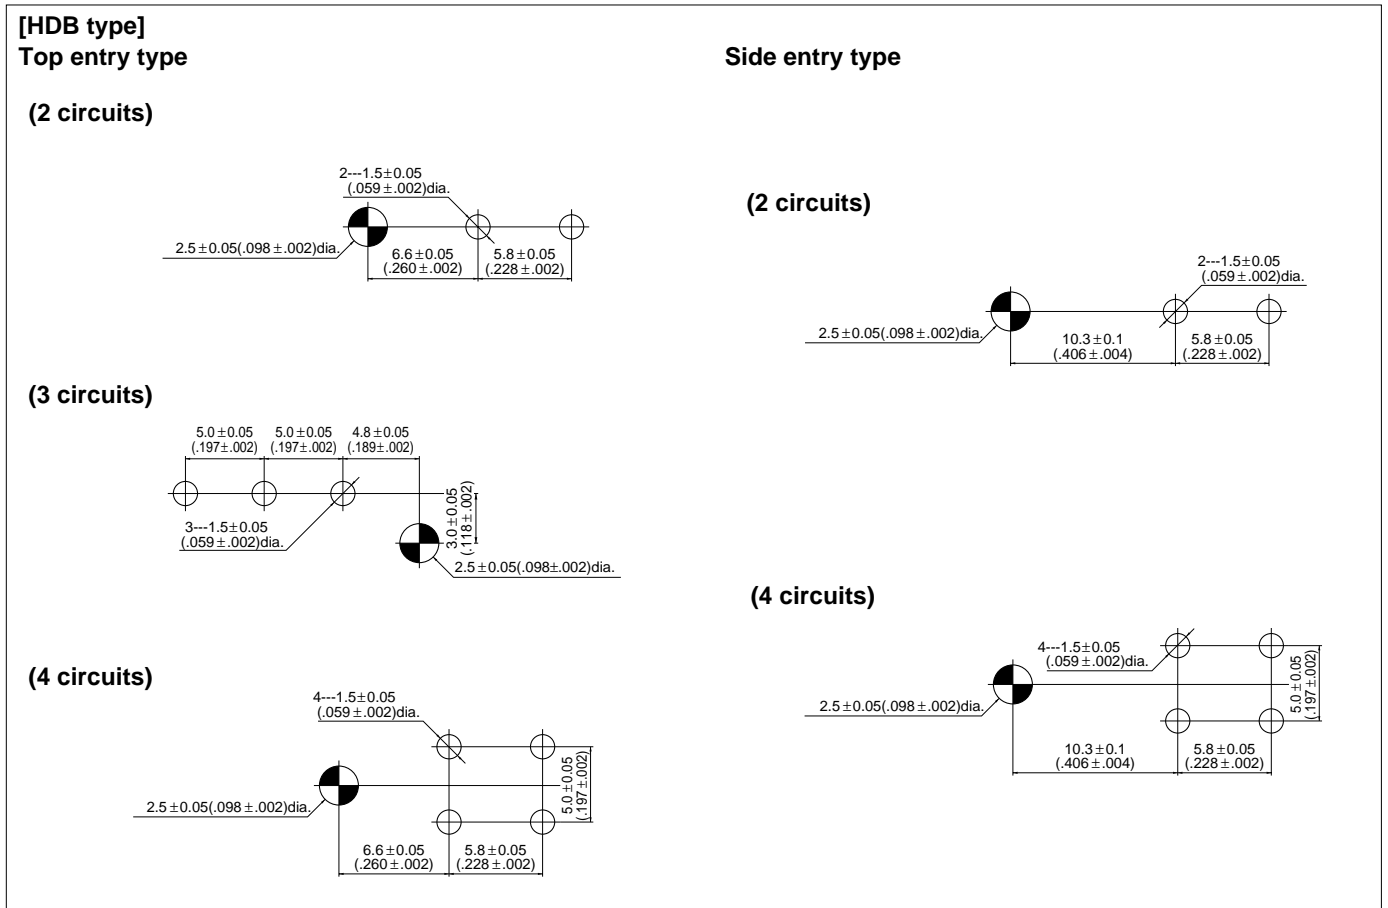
[HDB type]
Top entry type

(2 circuits)

2---1.5$\pm$0.05 (.059$\pm$.002)dia.
2.5$\pm$0.05(.098$\pm$.002)dia.
6.6$\pm$0.05 (.260$\pm$.002)
5.8$\pm$0.05 (.228$\pm$.002)

(3 circuits)

5.0$\pm$0.05 (.197$\pm$.002)
5.0$\pm$0.05 (.197$\pm$.002)
4.8$\pm$0.05 (.189$\pm$.002)
3---1.5$\pm$0.05 (.059$\pm$.002)dia.
3.0$\pm$0.05 (.118$\pm$.002)
2.5$\pm$0.05(.098$\pm$.002)dia.

(4 circuits)

4---1.5$\pm$0.05 (.059$\pm$.002)dia.
2.5$\pm$0.05(.098$\pm$.002)dia.
5.0$\pm$0.05 (.197$\pm$.002)
6.6$\pm$0.05 (.260$\pm$.002)
5.8$\pm$0.05 (.228$\pm$.002)

Side entry type

(2 circuits)

2---1.5$\pm$0.05 (.059$\pm$.002)dia.
2.5$\pm$0.05(.098$\pm$.002)dia.
10.3$\pm$0.1 (.406$\pm$.004)
5.8$\pm$0.05 (.228$\pm$.002)

(4 circuits)

4---1.5$\pm$0.05 (.059$\pm$.002)dia.
2.5$\pm$0.05(.098$\pm$.002)dia.
5.0$\pm$0.05 (.197$\pm$.002)
10.3$\pm$0.1 (.406$\pm$.004)
5.8$\pm$0.05 (.228$\pm$.002)